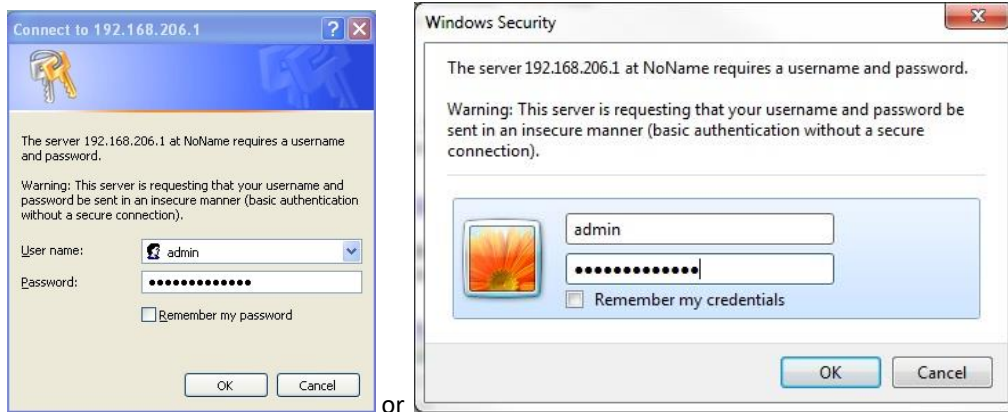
Connect to 192.168.206.1

The server 192.168.206.1 at NoName requires a username and password.

Warning: This server is requesting that your username and password be sent in an insecure manner (basic authentication without a secure connection).

User name: admin

Password: •••••••••••••

Remember my password

OK Cancel

or

Windows Security

The server 192.168.206.1 at NoName requires a username and password.

Warning: This server is requesting that your username and password be sent in an insecure manner (basic authentication without a secure connection).

admin

•••••••••••••

Remember my credentials

OK Cancel